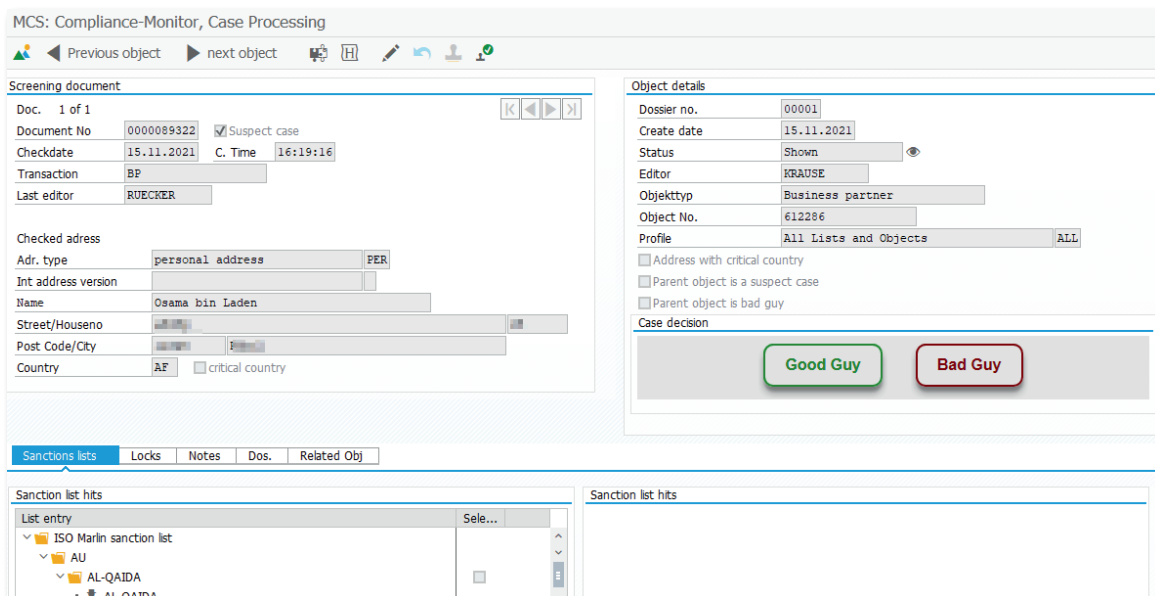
MCS: Compliance-Monitor, Case Processing

Previous object   next object

Screening document

Doc. 1 of 1

Document No 0000089322 Suspect case

Checkdate 15.11.2021 C. Time 16:19:16

Transaction BP

Last editor RUECKER

Checked adress

Adr. type personal address PER

Int address version

Name Osama bin Laden

Street/Houseno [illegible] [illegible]

Post Code/City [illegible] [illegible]

Country AF critical country

Object details

Dossier no. 00001

Create date 15.11.2021

Status Shown

Editor KRAUSE

Objekttyp Business partner

Object No. 612286

Profile All Lists and Objects ALL

Address with critical country

Parent object is a suspect case

Parent object is bad guy

Case decision

Good Guy

Bad Guy

Sanctions lists | Locks | Notes | Dos. | Related Obj

Sanction list hits

| List entry | Sele... |
|---|---|
| ISO Marlin sanction list | |
| AU | |
| AL-QAIDA | |
| AL-QAIDA | |

Sanction list hits